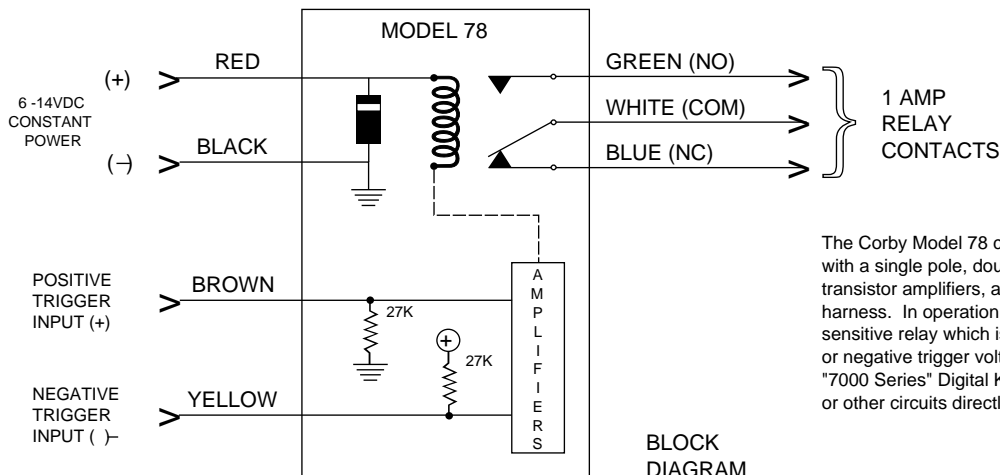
MODEL 78

(+)

RED

6 -14VDC
CONSTANT
POWER

BLACK

(−)

GREEN (NO)

WHITE (COM)

BLUE (NC)

1 AMP
RELAY
CONTACTS

POSITIVE
TRIGGER
INPUT (+)

BROWN

27K

27K

NEGATIVE
TRIGGER
INPUT ( )−

YELLOW

A
M
P
L
I
F
I
E
R
S

BLOCK
DIAGRAM

The Corby Model 78 c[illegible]
with a single pole, dou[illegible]
transistor amplifiers, a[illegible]
harness. In operation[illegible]
sensitive relay which i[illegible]
or negative trigger volt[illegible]
"7000 Series" Digital K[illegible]
or other circuits directl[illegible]